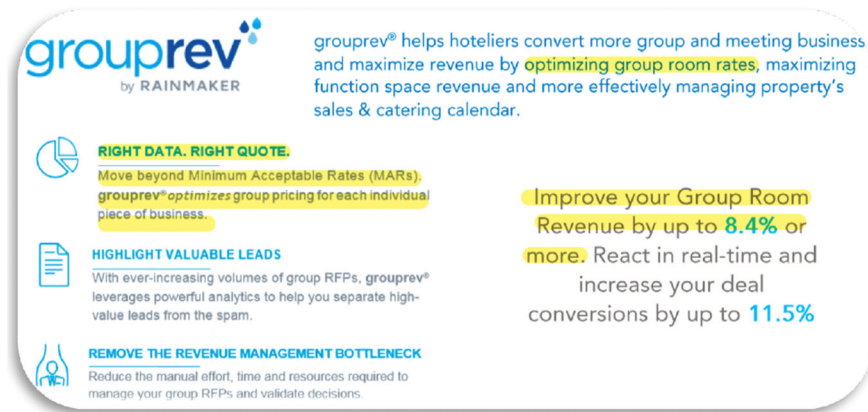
grouprev
by RAINMAKER

grouprev® helps hoteliers convert more group and meeting business and maximize revenue by optimizing group room rates, maximizing function space revenue and more effectively managing property's sales & catering calendar.

RIGHT DATA. RIGHT QUOTE.

Move beyond Minimum Acceptable Rates (MARs). grouprev® optimizes group pricing for each individual piece of business.

HIGHLIGHT VALUABLE LEADS

With ever-increasing volumes of group RFPs, grouprev® leverages powerful analytics to help you separate high-value leads from the spam.

REMOVE THE REVENUE MANAGEMENT BOTTLENECK

Reduce the manual effort, time and resources required to manage your group RFPs and validate decisions.

Improve your Group Room Revenue by up to 8.4% or more. React in real-time and increase your deal conversions by up to 11.5%